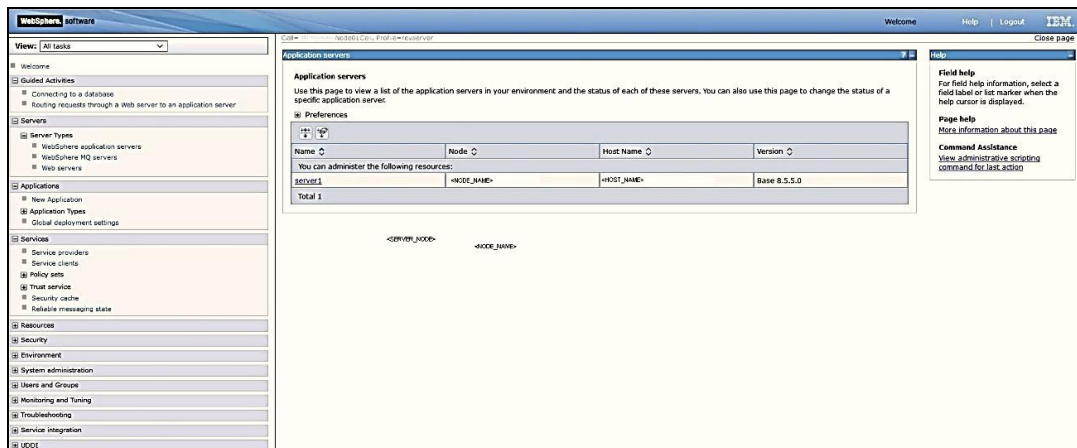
WebSphere. software

Welcome Help | Logout IBM.

View: All tasks

Welcome

Guided Activities

Connecting to a database

Routing requests through a Web server to an application server

Servers

Server Types

WebSphere application servers

WebSphere MQ servers

Web servers

Applications

New Application

Application Types

Global deployment settings

Services

Service providers

Service clients

Policy sets

Trust service

Security cache

Reliable messaging state

Resources

Security

Environment

System administration

Users and Groups

Monitoring and Tuning

Troubleshooting

Service integration

UDDI

Cell=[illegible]Node01Cell, Profile=rexserver

Close page

Application servers

Application servers

Use this page to view a list of the application servers in your environment and the status of each of these servers. You can also use this page to change the status of a specific application server.

Preferences

| Name | Node | Host Name | Version |
|---|---|---|---|
| You can administer the following resources: | | | |
| server1 | <NODE_NAME> | <HOST_NAME> | Base 8.5.5.0 |
| Total 1 | | | |

<SERVER_NODE>

<NODE_NAME>

Help

Field help

For field help information, select a field label or list marker when the help cursor is displayed.

Page help

More information about this page

Command Assistance

View administrative scripting command for last action